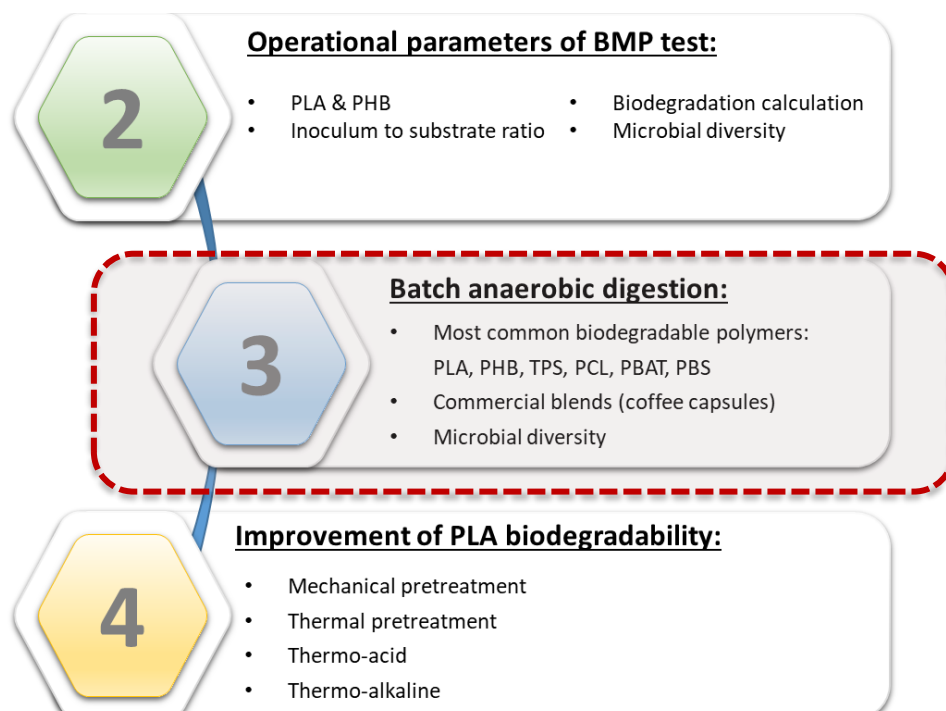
2

Operational parameters of BMP test:

- PLA & PHB
- Inoculum to substrate ratio

- Biodegradation calculation
- Microbial diversity

3

Batch anaerobic digestion:

- Most common biodegradable polymers: PLA, PHB, TPS, PCL, PBAT, PBS
- Commercial blends (coffee capsules)
- Microbial diversity

4

Improvement of PLA biodegradability:

- Mechanical pretreatment
- Thermal pretreatment
- Thermo-acid
- Thermo-alkaline